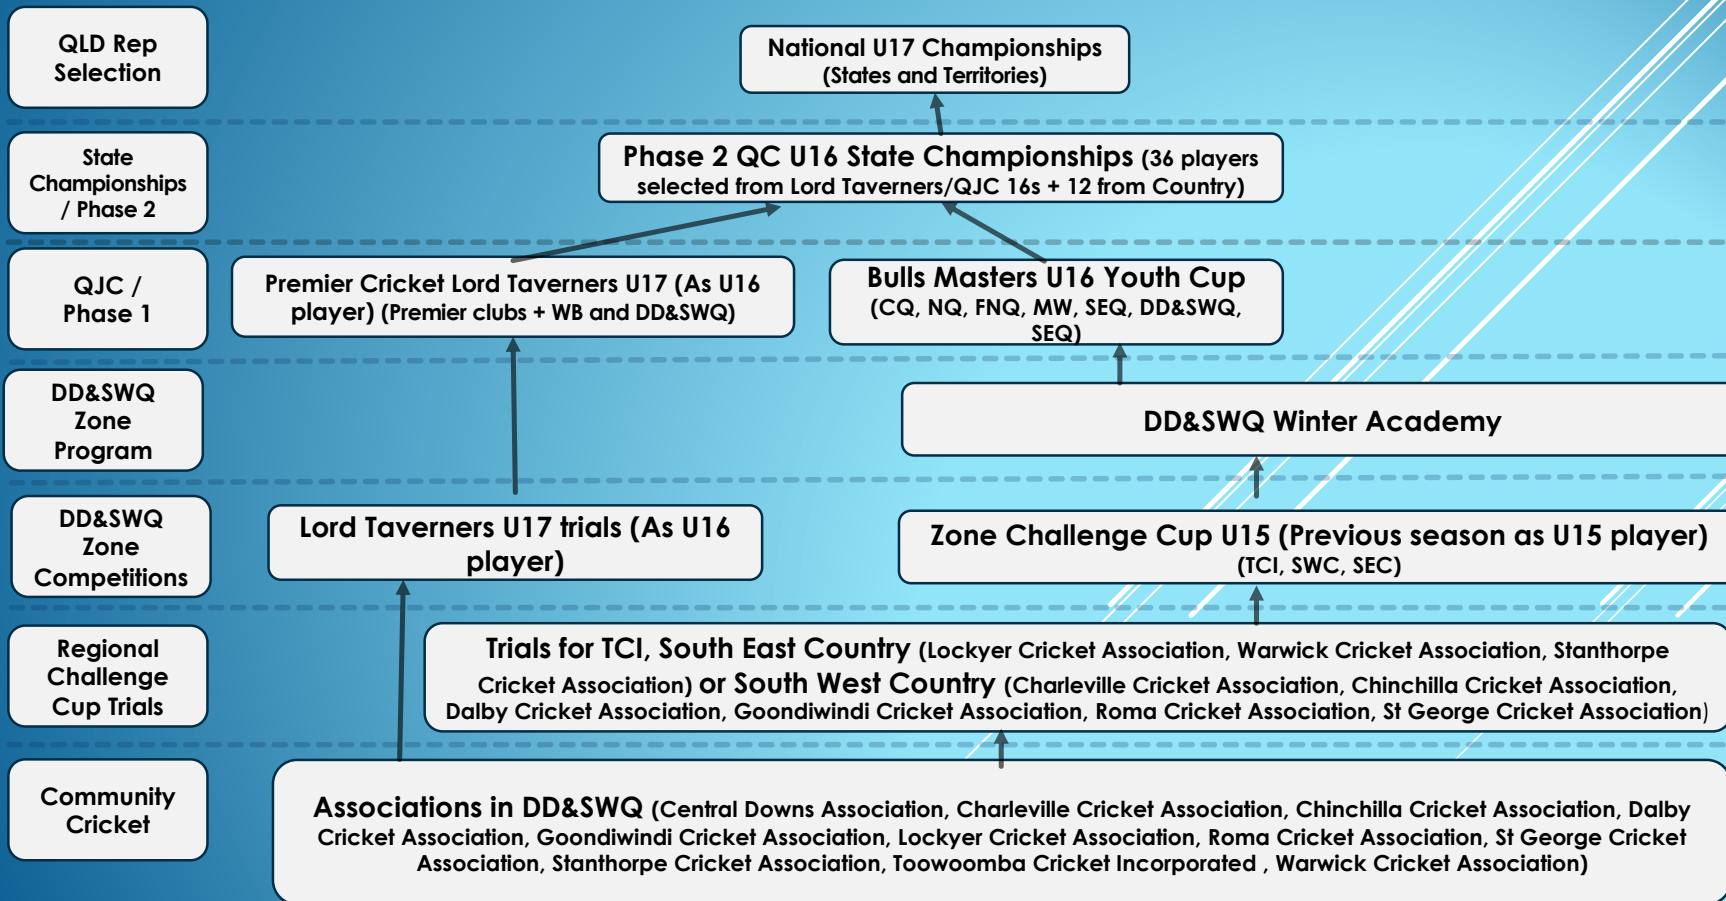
QLD Rep Selection

National U17 Championships (States and Territories)

State Championships / Phase 2

Phase 2 QC U16 State Championships (36 players selected from Lord Taverners/QJC 16s + 12 from Country)

QJC / Phase 1

Premier Cricket Lord Taverners U17 (As U16 player) (Premier clubs + WB and DD&SWQ)

Bulls Masters U16 Youth Cup (CQ, NQ, FNQ, MW, SEQ, DD&SWQ, SEQ)

DD&SWQ Zone Program

DD&SWQ Winter Academy

DD&SWQ Zone Competitions

Lord Taverners U17 trials (As U16 player)

Zone Challenge Cup U15 (Previous season as U15 player) (TCI, SWC, SEC)

Regional Challenge Cup Trials

Trials for TCI, South East Country (Lockyer Cricket Association, Warwick Cricket Association, Stanthorpe Cricket Association) or South West Country (Charleville Cricket Association, Chinchilla Cricket Association, Dalby Cricket Association, Goondiwindi Cricket Association, Roma Cricket Association, St George Cricket Association)

Community Cricket

Associations in DD&SWQ (Central Downs Association, Charleville Cricket Association, Chinchilla Cricket Association, Dalby Cricket Association, Goondiwindi Cricket Association, Lockyer Cricket Association, Roma Cricket Association, St George Cricket Association, Stanthorpe Cricket Association, Toowoomba Cricket Incorporated , Warwick Cricket Association)